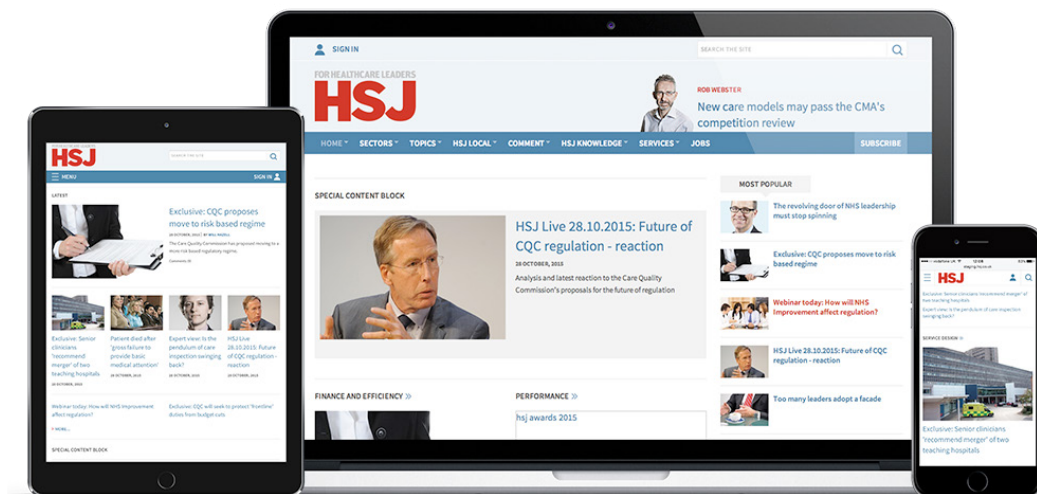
SIGN IN

SEARCH THE SITE

FOR HEALTHCARE LEADERS
HSJ

ROB WEBSTER
New care models may pass the CMA's competition review

HOME SECTORS TOPICS HSJ LOCAL COMMENT HSJ KNOWLEDGE SERVICES JOBS SUBSCRIBE

SPECIAL CONTENT BLOCK

HSJ Live 28.10.2015: Future of CQC regulation - reaction

28 OCTOBER, 2015

Analysis and latest reaction to the Care Quality Commission's proposals for the future of regulation

MOST POPULAR

The revolving door of NHS leadership must stop spinning

Exclusive: CQC proposes move to risk based regime

Webinar today: How will NHS Improvement affect regulation?

HSJ Live 28.10.2015: Future of CQC regulation - reaction

Too many leaders adopt a facade

FINANCE AND EFFICIENCY

PERFORMANCE

hsj awards 2015

HSJ

MENU

SIGN IN

LATEST

Exclusive: CQC proposes move to risk based regime

Exclusive: Senior clinicians 'recommend merger' of two teaching hospitals

Patient died after 'gross failure to provide basic medical attention'

Expert view: Is the pendulum of care inspection swinging back?

HSJ Live 28.10.2015: Future of CQC regulation - reaction

Webinar today: How will NHS Improvement affect regulation?

Exclusive: CQC will seek to protect 'frontline' duties from budget cuts

SPECIAL CONTENT BLOCK

HSJ

SERVICE DESIGN

Exclusive: Senior clinicians 'recommend merger' of two teaching hospitals